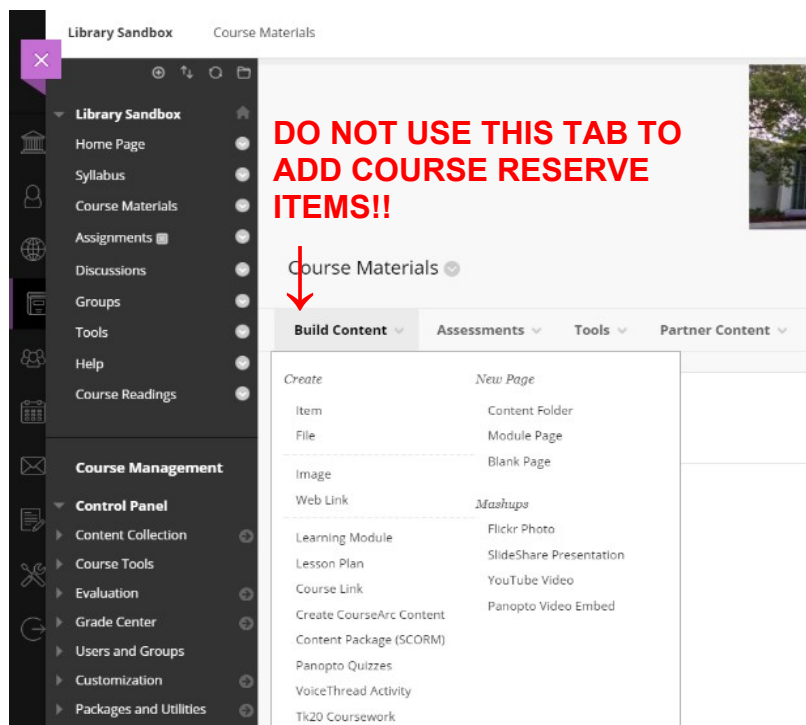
Library Sandbox Course Materials

Library Sandbox
Home Page
Syllabus
Course Materials
Assignments
Discussions
Groups
Tools
Help
Course Readings

Course Management
Control Panel
Content Collection
Course Tools
Evaluation
Grade Center
Users and Groups
Customization
Packages and Utilities

DO NOT USE THIS TAB TO ADD COURSE RESERVE ITEMS!!

Course Materials

Build Content Assessments Tools Partner Content

Create
Item
File
Image
Web Link
Learning Module
Lesson Plan
Course Link
Create CourseArc Content
Content Package (SCORM)
Panopto Quizzes
VoiceThread Activity
Tk20 Coursework

New Page
Content Folder
Module Page
Blank Page

Mashups
Flickr Photo
SlideShare Presentation
YouTube Video
Panopto Video Embed